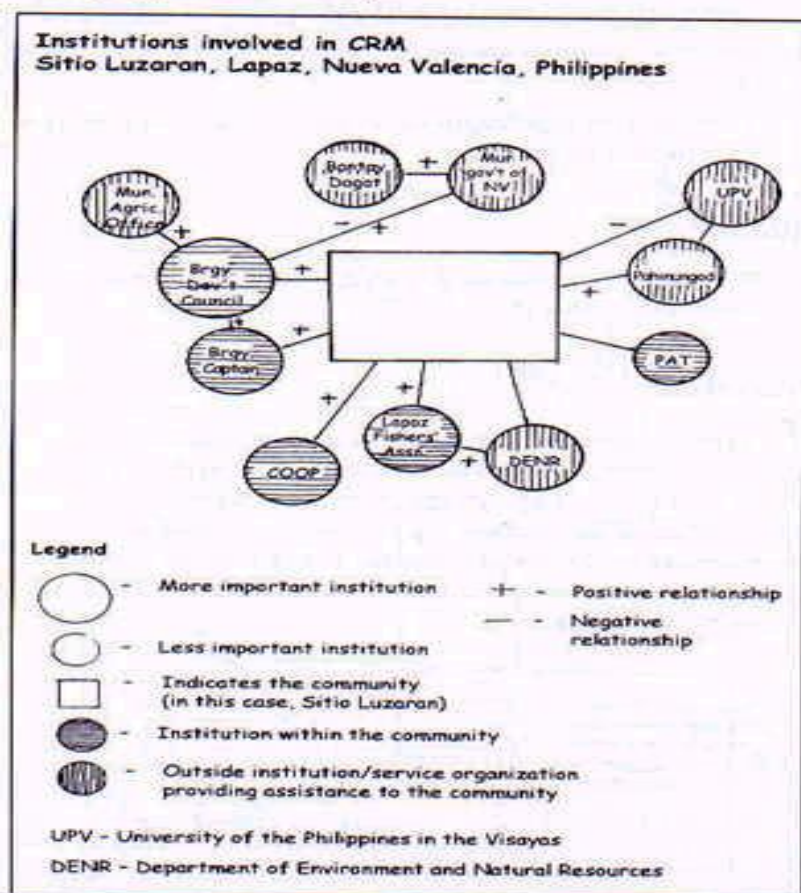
Institutions involved in CRM
Sitio Luzaran, Lapaz, Nueva Valencia, Philippines

Bantay Dagat
+
Mun. gov't of NV
Mun. Agric Office
+
−
+
UPV
−
Brgy Dev't Council
+
Pahinungod
+
+
+
Brgy Captain
PAT
+
+
Lapaz Fishers' Assc.
COOP
+
DENR

Legend
- More important institution
+ - Positive relationship
- Less important institution
— - Negative relationship
- Indicates the community (in this case, Sitio Luzaran)
- Institution within the community
- Outside institution/service organization providing assistance to the community

UPV - University of the Philippines in the Visayas
DENR - Department of Environment and Natural Resources